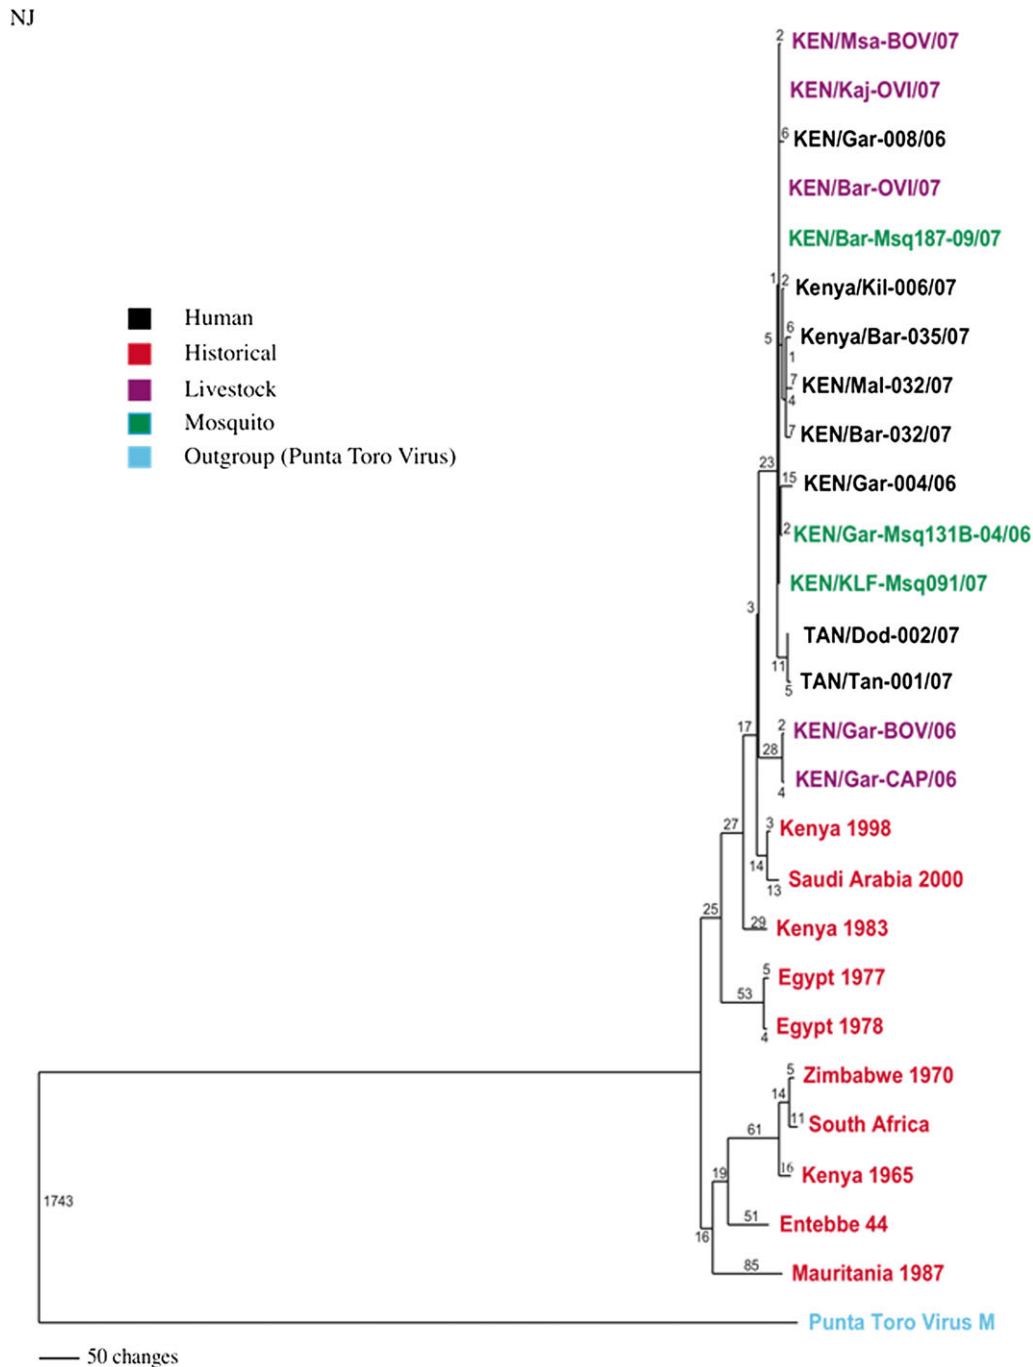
NJ

Human
Historical
Livestock
Mosquito
Outgroup (Punta Toro Virus)

2 KEN/Msa-BOV/07
KEN/Kaj-OVI/07
6 KEN/Gar-008/06
KEN/Bar-OVI/07
KEN/Bar-Msq187-09/07
1 2 Kenya/Kil-006/07
5 6 Kenya/Bar-035/07
1
7 KEN/Mal-032/07
4
7 KEN/Bar-032/07
23
15 KEN/Gar-004/06
2 KEN/Gar-Msq131B-04/06
KEN/KLF-Msq091/07
3
TAN/Dod-002/07
11
TAN/Tan-001/07
5
17
2 KEN/Gar-BOV/06
28
KEN/Gar-CAP/06
4
27
3 Kenya 1998
14
Saudi Arabia 2000
13
25
29 Kenya 1983
5 Egypt 1977
53
Egypt 1978
4
5 Zimbabwe 1970
14
11 South Africa
61
16 Kenya 1965
19
1743
51 Entebbe 44
16
85 Mauritania 1987
Punta Toro Virus M

50 changes